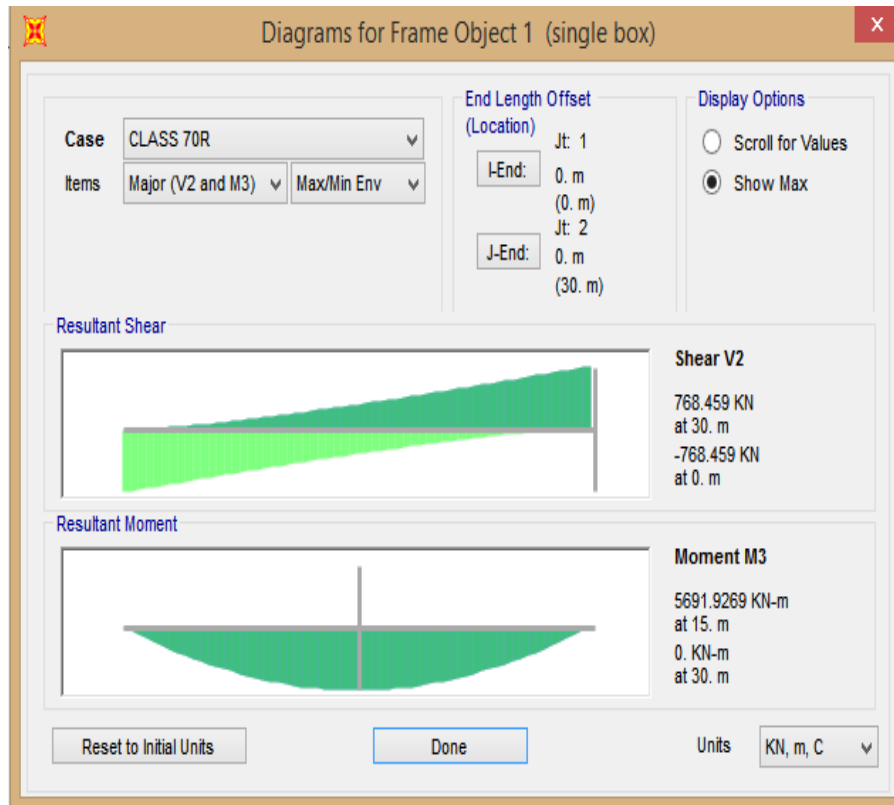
Diagrams for Frame Object 1 (single box)

Case CLASS 70R

Items Major (V2 and M3) Max/Min Env

End Length Offset (Location)

I-End: Jt: 1 0. m (0. m)

J-End: Jt: 2 0. m (30. m)

Display Options

Scroll for Values

Show Max

Resultant Shear

Shear V2

768.459 KN at 30. m

-768.459 KN at 0. m

Resultant Moment

Moment M3

5691.9269 KN-m at 15. m

0. KN-m at 30. m

Reset to Initial Units

Done

Units KN, m, C